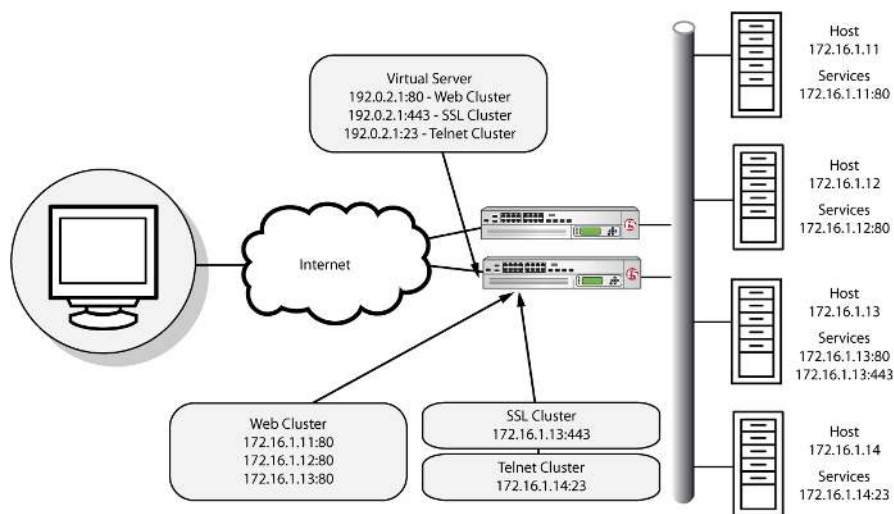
Virtual Server
192.0.2.1:80 - Web Cluster
192.0.2.1:443 - SSL Cluster
192.0.2.1:23 - Telnet Cluster

Internet

Web Cluster
172.16.1.11:80
172.16.1.12:80
172.16.1.13:80

SSL Cluster
172.16.1.13:443

Telnet Cluster
172.16.1.14:23

Host
172.16.1.11
Services
172.16.1.11:80

Host
172.16.1.12
Services
172.16.1.12:80

Host
172.16.1.13
Services
172.16.1.13:80
172.16.1.13:443

Host
172.16.1.14
Services
172.16.1.14:23